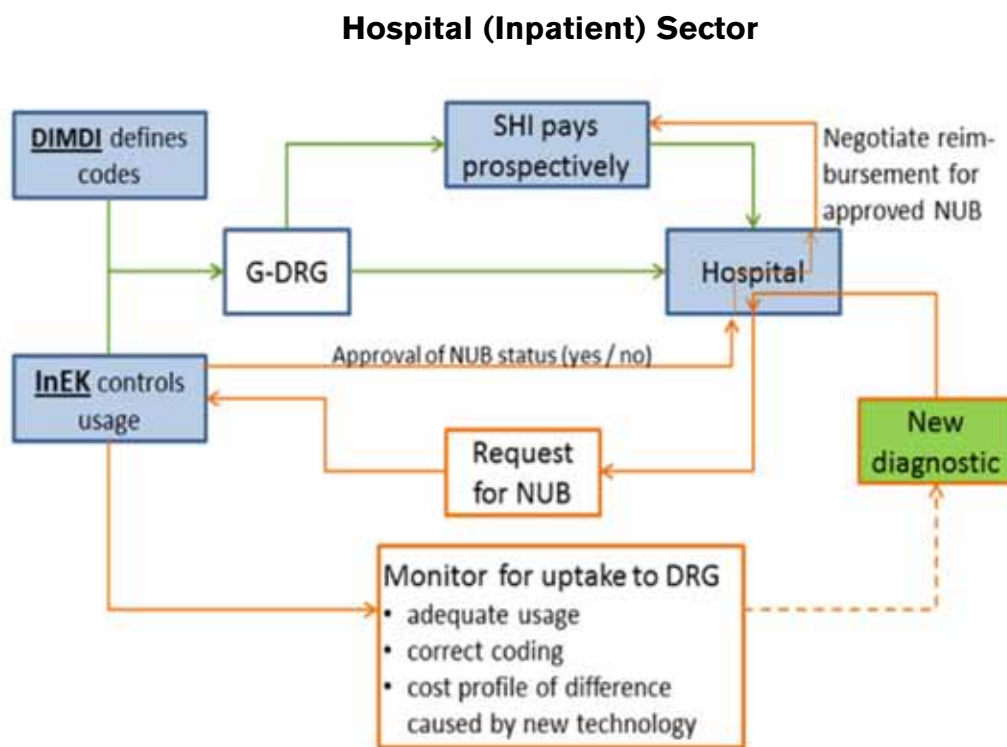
Hospital (Inpatient) Sector

DIMDI defines codes

SHI pays prospectively

Negotiate reimbursement for approved NUB

G-DRG

Hospital

Approval of NUB status (yes / no)

InEK controls usage

New diagnostic

Request for NUB

Monitor for uptake to DRG
• adequate usage
• correct coding
• cost profile of difference caused by new technology